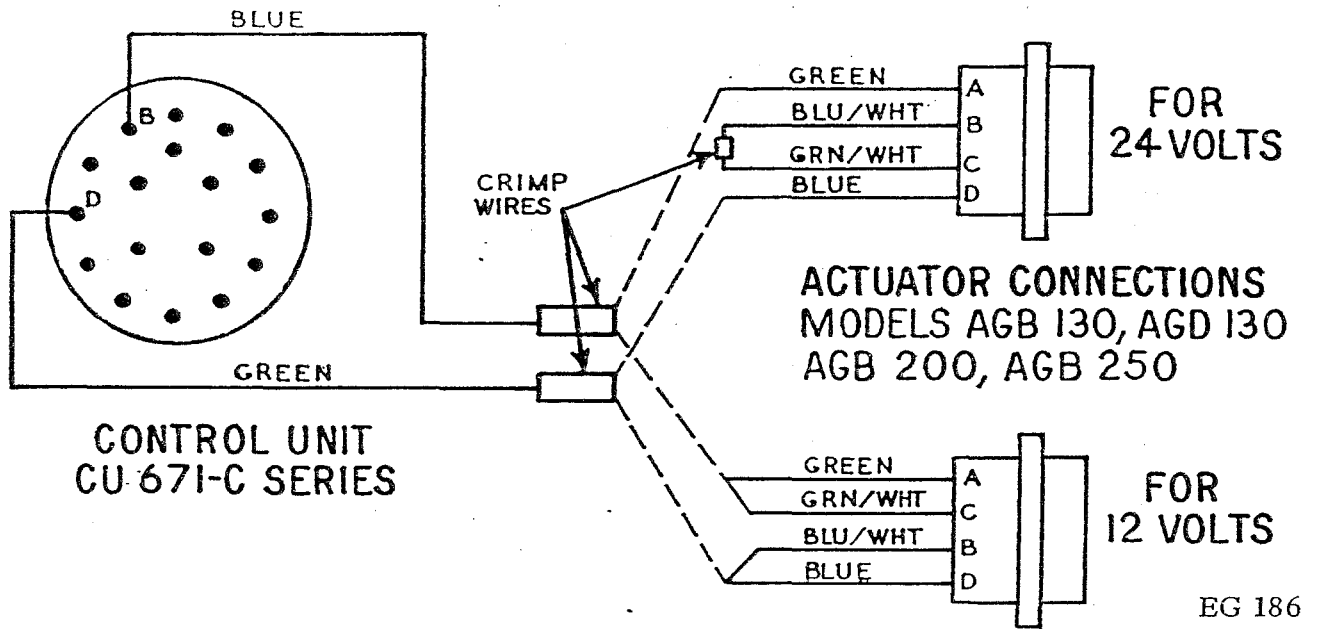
BLUE

B

D

GREEN

CONTROL UNIT
CU 671-C SERIES

CRIMP WIRES

GREEN
BLU/WHT
GRN/WHT
BLUE

A
B
C
D

FOR
24 VOLTS

ACTUATOR CONNECTIONS
MODELS AGB 130, AGD 130
AGB 200, AGB 250

GREEN
GRN/WHT
BLU/WHT
BLUE

A
C
B
D

FOR
12 VOLTS

EG 186